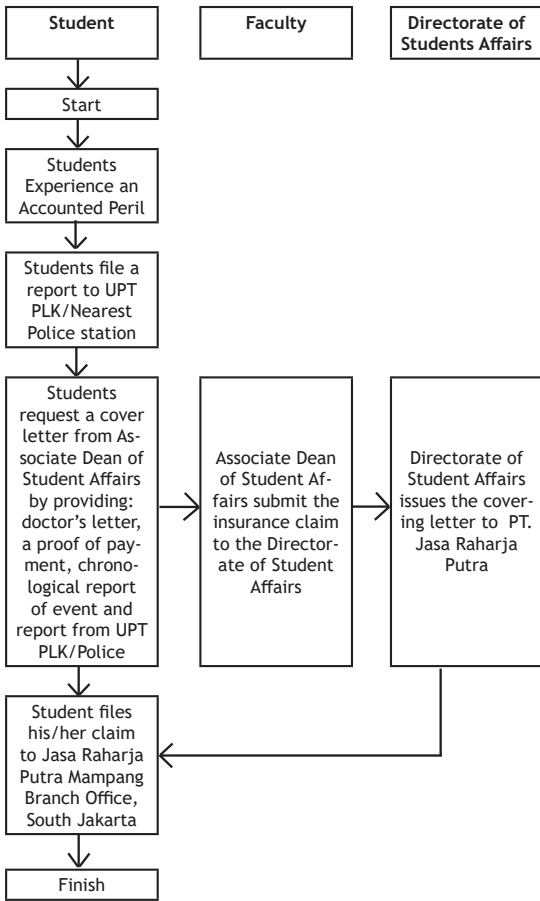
Student

Faculty

Directorate of Students Affairs

Start

Students Experience an Accounted Peril

Students file a report to UPT PLK/Nearest Police station

Students request a cover letter from Associate Dean of Student Affairs by providing: doctor's letter, a proof of payment, chronological report of event and report from UPT PLK/Police

Associate Dean of Student Affairs submit the insurance claim to the Directorate of Student Affairs

Directorate of Student Affairs issues the covering letter to PT. Jasa Raharja Putra

Student files his/her claim to Jasa Raharja Putra Mampang Branch Office, South Jakarta

Finish